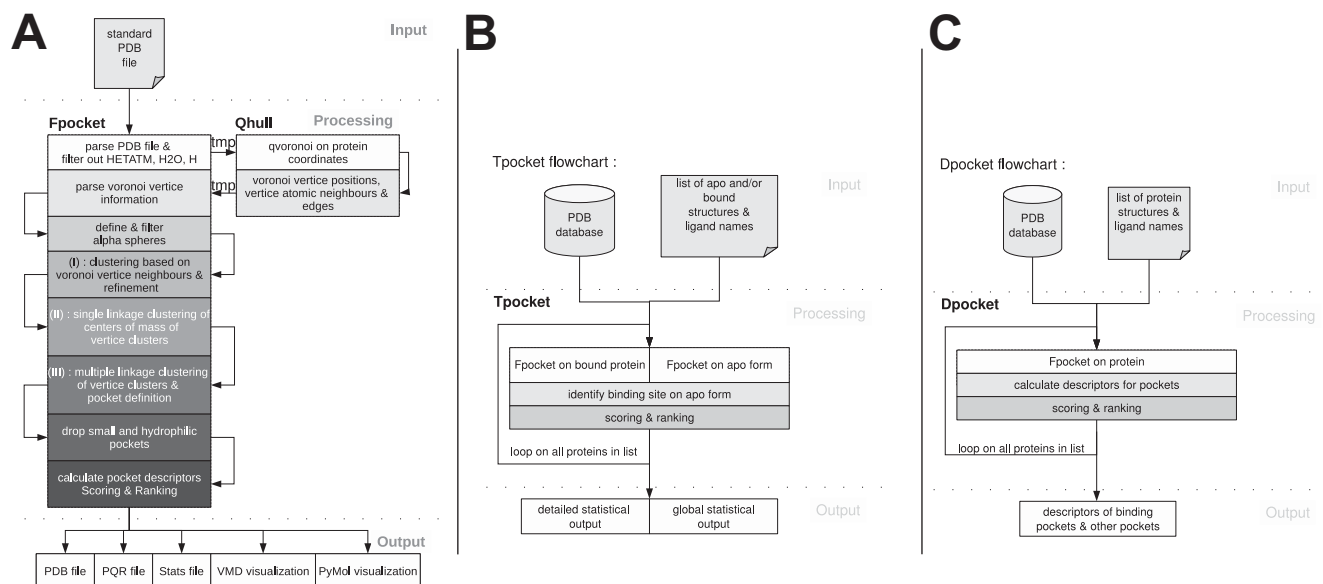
A

Input

standard PDB file

Fpocket

Qhull

Processing

parse PDB file & filter out HETATM, H2O, H

tmp

qvoronoi on protein coordinates

parse voronoi vertice information

tmp

voronoi vertice positions, vertice atomic neighbours & edges

define & filter alpha spheres

(I) : clustering based on voronoi vertice neighbours & refinement

(II) : single linkage clustering of centers of mass of vertice clusters

(III) : multiple linkage clustering of vertice clusters & pocket definition

drop small and hydrophilic pockets

calculate pocket descriptors Scoring & Ranking

Output

| PDB file | PQR file | Stats file | VMD visualization | PyMol visualization |
|---|---|---|---|---|

B

Tpocket flowchart :

Input

PDB database

list of apo and/or bound structures & ligand names

Tpocket

Processing

Fpocket on bound protein

Fpocket on apo form

identify binding site on apo form

scoring & ranking

loop on all proteins in list

Output

detailed statistical output

global statistical output

C

Dpocket flowchart :

Input

PDB database

list of protein structures & ligand names

Dpocket

Processing

Fpocket on protein

calculate descriptors for pockets

scoring & ranking

loop on all proteins in list

Output

descriptors of binding pockets & other pockets